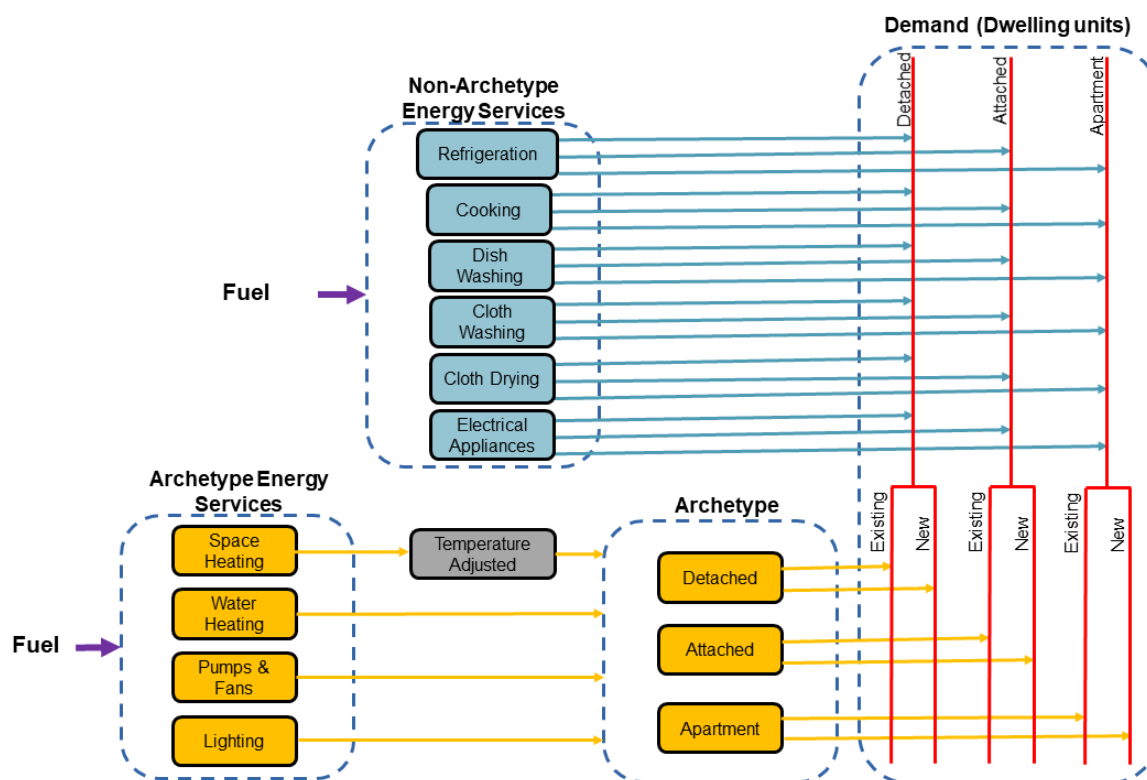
Demand (Dwelling units)

Detached
Attached
Apartment

Non-Archetype Energy Services

Refrigeration
Cooking
Dish Washing
Cloth Washing
Cloth Drying
Electrical Appliances

Fuel

Archetype Energy Services

Space Heating
Water Heating
Pumps & Fans
Lighting

Temperature Adjusted

Archetype

Detached
Attached
Apartment

Existing
New
Existing
New
Existing
New

Fuel